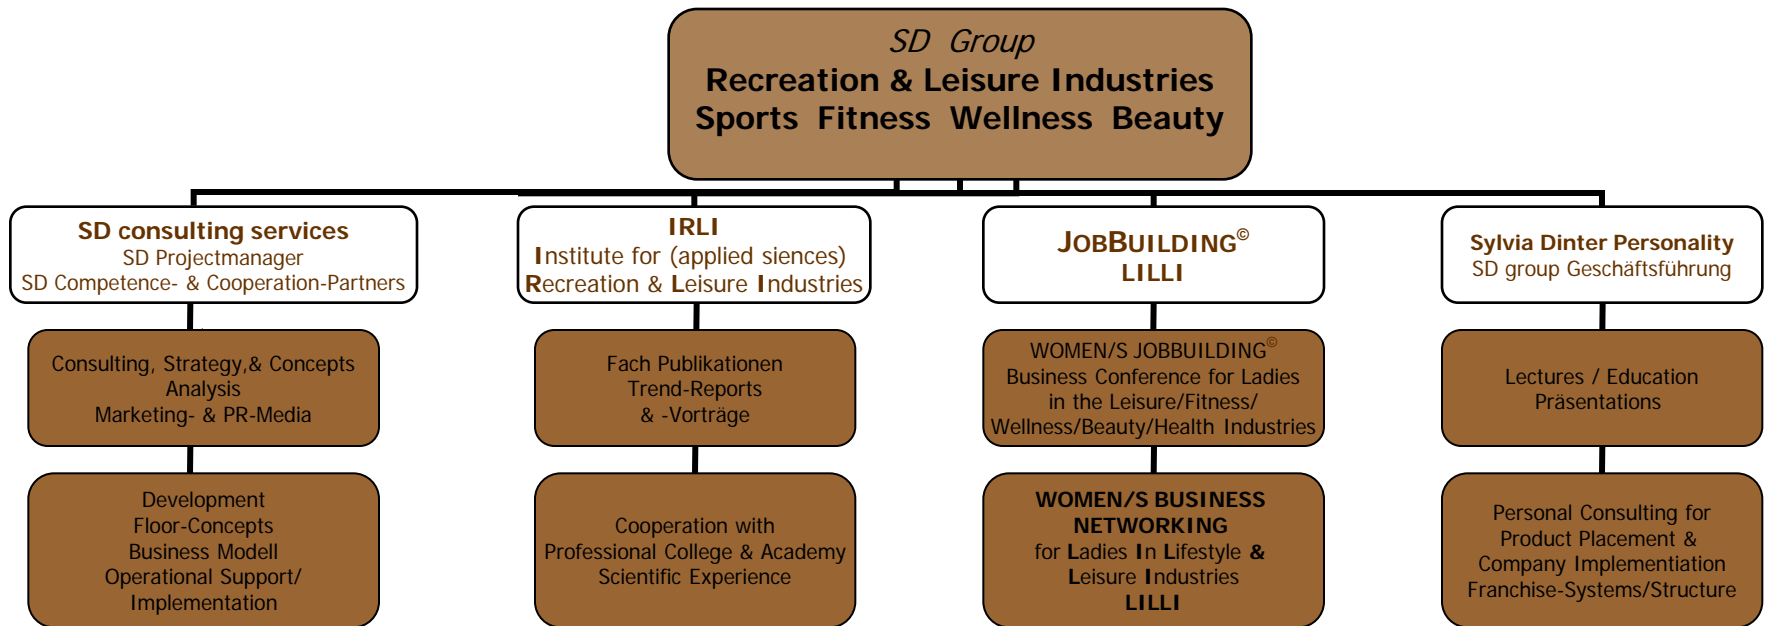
SD Group
Recreation & Leisure Industries
Sports Fitness Wellness Beauty

SD consulting services
SD Projectmanager
SD Competence- & Cooperation-Partners

Consulting, Strategy,& Concepts
Analysis
Marketing- & PR-Media

Development
Floor-Concepts
Business Modell
Operational Support/
Implementation

IRLI
Institute for (applied siences)
Recreation & Leisure Industries

Fach Publikationen
Trend-Reports
& -Vorträge

Cooperation with
Professional College & Academy
Scientific Experience

JOBBUILDING©
LILLI

WOMEN/S JOBBUILDING©
Business Conference for Ladies
in the Leisure/Fitness/
Wellness/Beauty/Health Industries

WOMEN/S BUSINESS
NETWORKING
for Ladies In Lifestyle &
Leisure Industries
LILLI

Sylvia Dinter Personality
SD group Geschäftsführung

Lectures / Education
Präsentationen

Personal Consulting for
Product Placement &
Company Implementation
Franchise-Systems/Structure